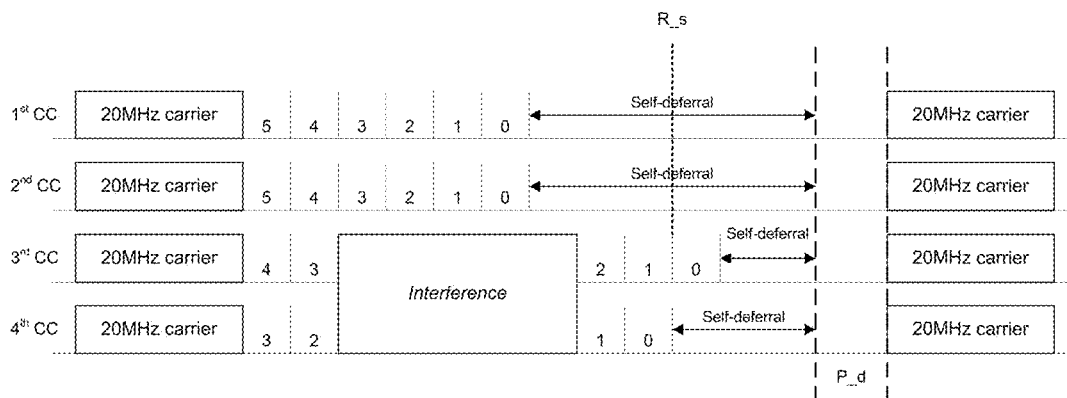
R_s

1$^{st}$ CC 20MHz carrier 5 4 3 2 1 0 Self-deferral 20MHz carrier

2$^{nd}$ CC 20MHz carrier 5 4 3 2 1 0 Self-deferral 20MHz carrier

3$^{rd}$ CC 20MHz carrier 4 3 Interference 2 1 0 Self-deferral 20MHz carrier

4$^{th}$ CC 20MHz carrier 3 2 1 0 Self-deferral 20MHz carrier

P_d